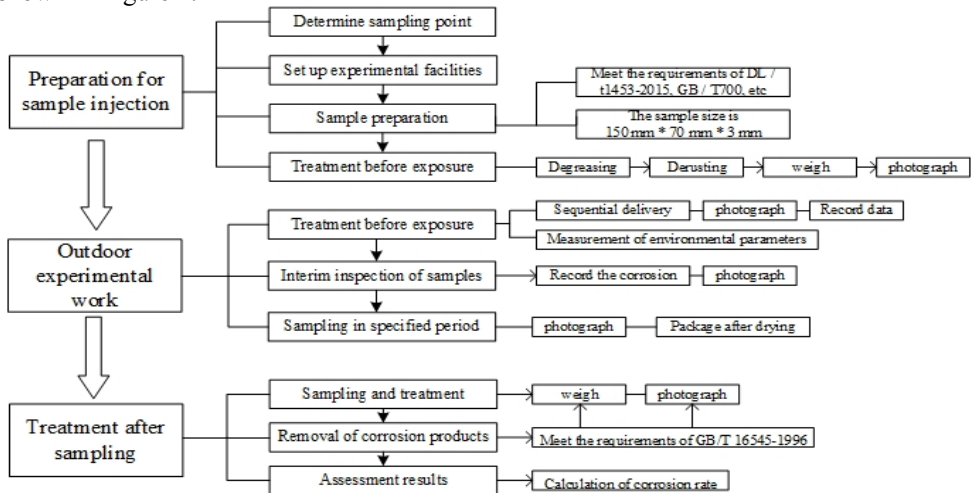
Preparation for sample injection

Determine sampling point

Set up experimental facilities

Sample preparation

Meet the requirements of DL / t1453-2015, GB / T700, etc

The sample size is 150 mm * 70 mm * 3 mm

Treatment before exposure

Degreasing

Derusting

weigh

photograph

Outdoor experimental work

Treatment before exposure

Sequential delivery

photograph

Record data

Measurement of environmental parameters

Interim inspection of samples

Record the corrosion

photograph

Sampling in specified period

photograph

Package after drying

Treatment after sampling

Sampling and treatment

weigh

photograph

Removal of corrosion products

Meet the requirements of GB/T 16545-1996

Assessment results

Calculation of corrosion rate